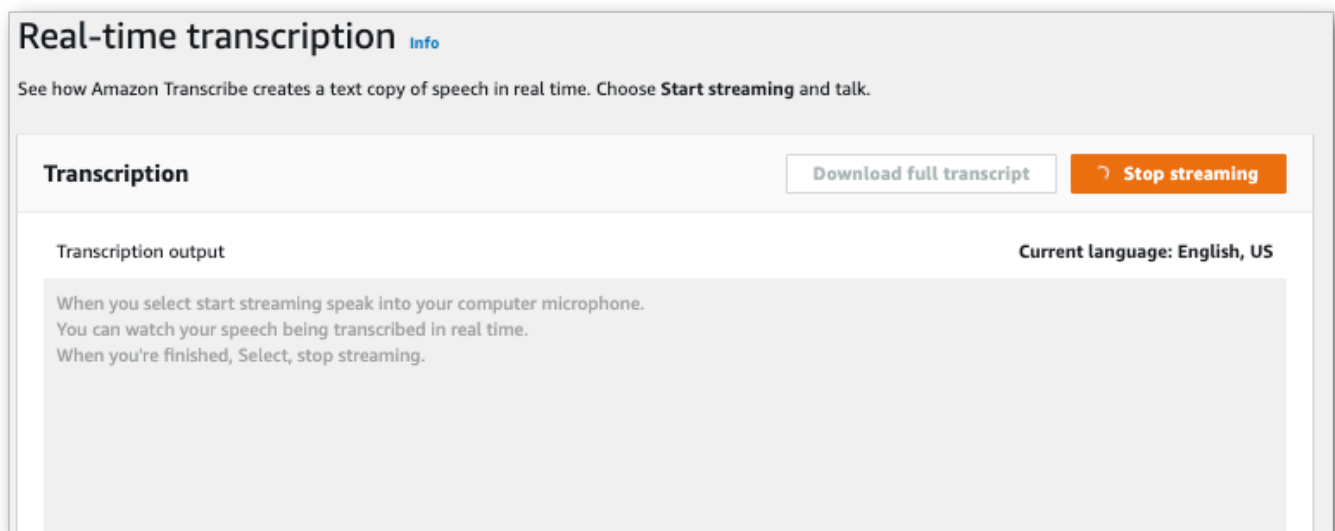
Real-time transcription Info

See how Amazon Transcribe creates a text copy of speech in real time. Choose **Start streaming** and talk.

**Transcription**

Download full transcript

Stop streaming

Transcription output

**Current language: English, US**

When you select start streaming speak into your computer microphone.
You can watch your speech being transcribed in real time.
When you're finished, Select, stop streaming.